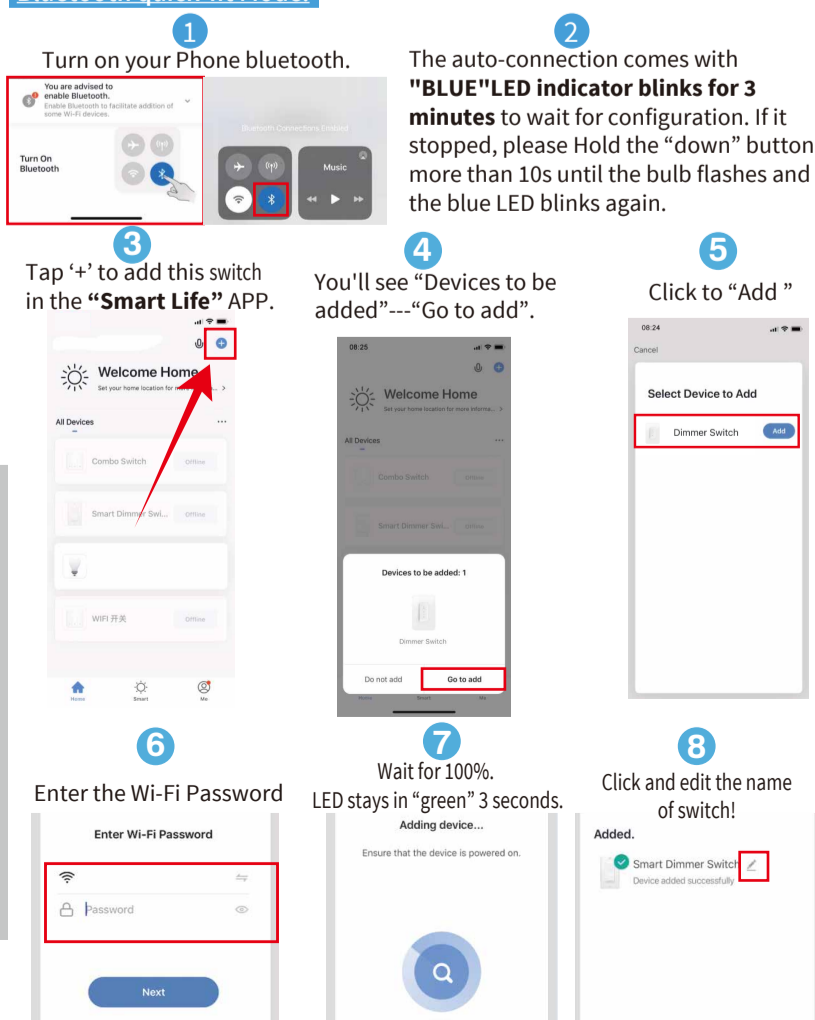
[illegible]

1
Turn on your Phone bluetooth.

You are advised to enable Bluetooth.
Enable Bluetooth to facilitate addition of some Wi-Fi devices.
Turn On Bluetooth

Bluetooth Connections Enabled
Music

2
The auto-connection comes with **"BLUE"LED indicator blinks for 3 minutes** to wait for configuration. If it stopped, please Hold the “down” button more than 10s until the bulb flashes and the blue LED blinks again.

3
Tap ‘+’ to add this switch in the **“Smart Life”** APP.

Welcome Home
Set your home location for more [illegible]
All Devices
Combo Switch Offline
Smart Dimmer Swi... Offline
WIFI 开关 Offline
Home Smart Me

4
You'll see “Devices to be added”---“Go to add”.

08:25
Welcome Home
Set your home location for more informa...
All Devices
Combo Switch Offline
Smart Dimmer Swi... Offline
Devices to be added: 1
Dimmer Switch
Do not add
Go to add

5
Click to “Add ”

08:24
Cancel
Select Device to Add
Dimmer Switch
Add

6
Enter the Wi-Fi Password

Enter Wi-Fi Password
Password
Next

7
Wait for 100%.
LED stays in “green” 3 seconds.

Adding device...
Ensure that the device is powered on.

8
Click and edit the name of switch!

Added.
Smart Dimmer Switch
Device added successfully